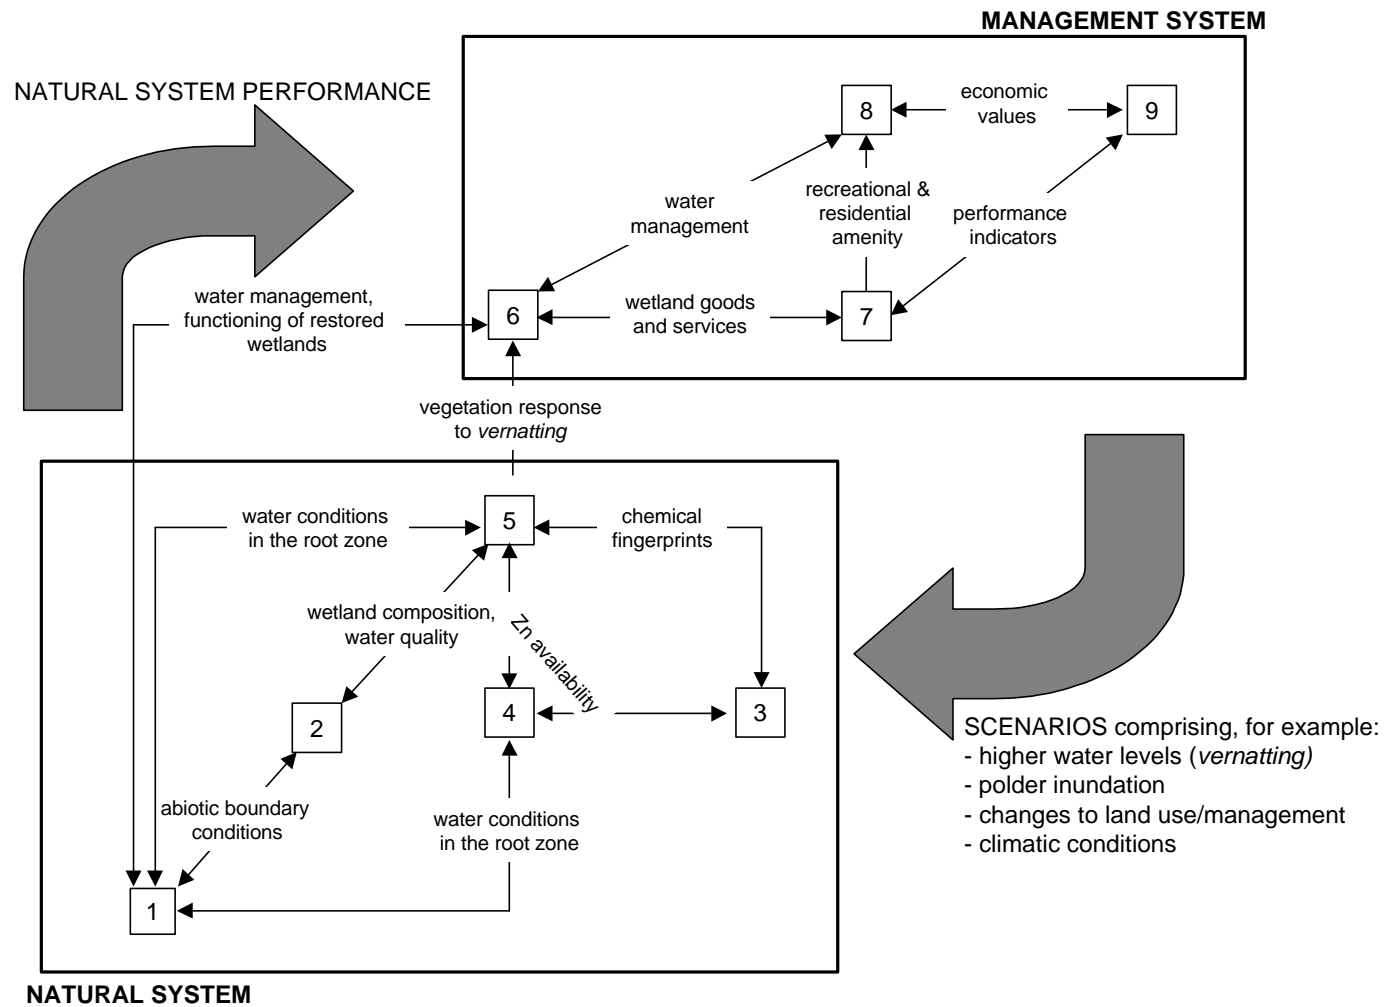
MANAGEMENT SYSTEM

NATURAL SYSTEM PERFORMANCE

8

economic values

9

water management

recreational & residential amenity

performance indicators

water management, functioning of restored wetlands

6

wetland goods and services

7

vegetation response to *vernatting*

5

water conditions in the root zone

chemical fingerprints

wetland composition, water quality

Zn availability

2

4

3

abiotic boundary conditions

water conditions in the root zone

1

SCENARIOS comprising, for example:
- higher water levels (*vernatting)*
- polder inundation
- changes to land use/management
- climatic conditions

NATURAL SYSTEM